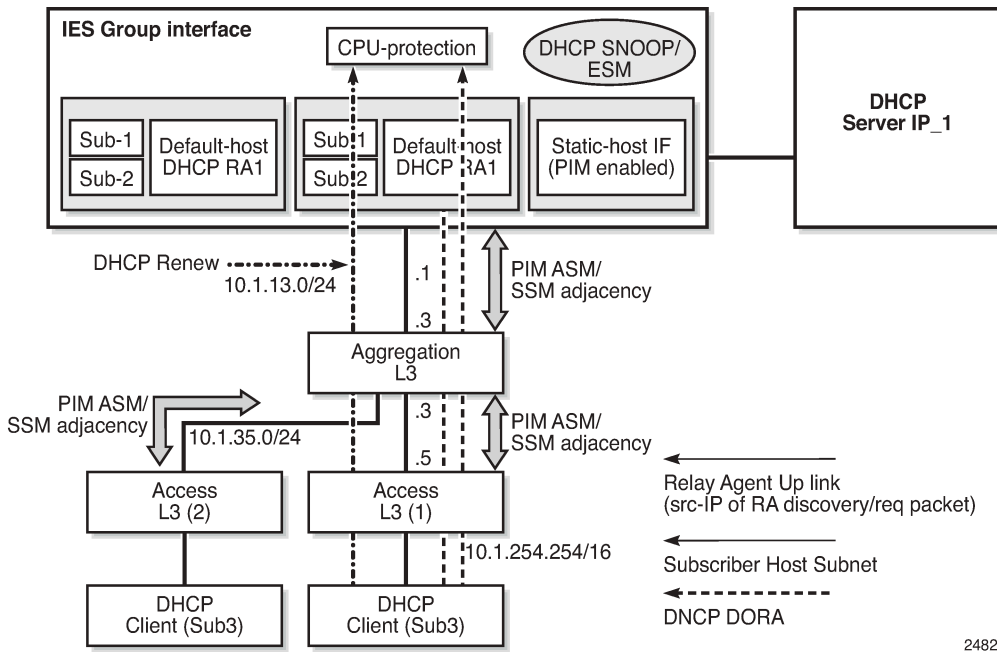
IES Group interface

CPU-protection

DHCP SNOOP/ ESM

Sub-1

Sub-2

Default-host DHCP RA1

Sub-1

Sub-2

Default-host DHCP RA1

Static-host IF (PIM enabled)

DHCP Server IP_1

DHCP Renew

10.1.13.0/24

.1

.3

PIM ASM/ SSM adjacency

Aggregation L3

PIM ASM/ SSM adjacency

10.1.35.0/24

.3

.5

PIM ASM/ SSM adjacency

Access L3 (2)

Access L3 (1)

10.1.254.254/16

DHCP Client (Sub3)

DHCP Client (Sub3)

Relay Agent Up link (src-IP of RA discovery/req packet)

Subscriber Host Subnet

DNCP DORA

2482